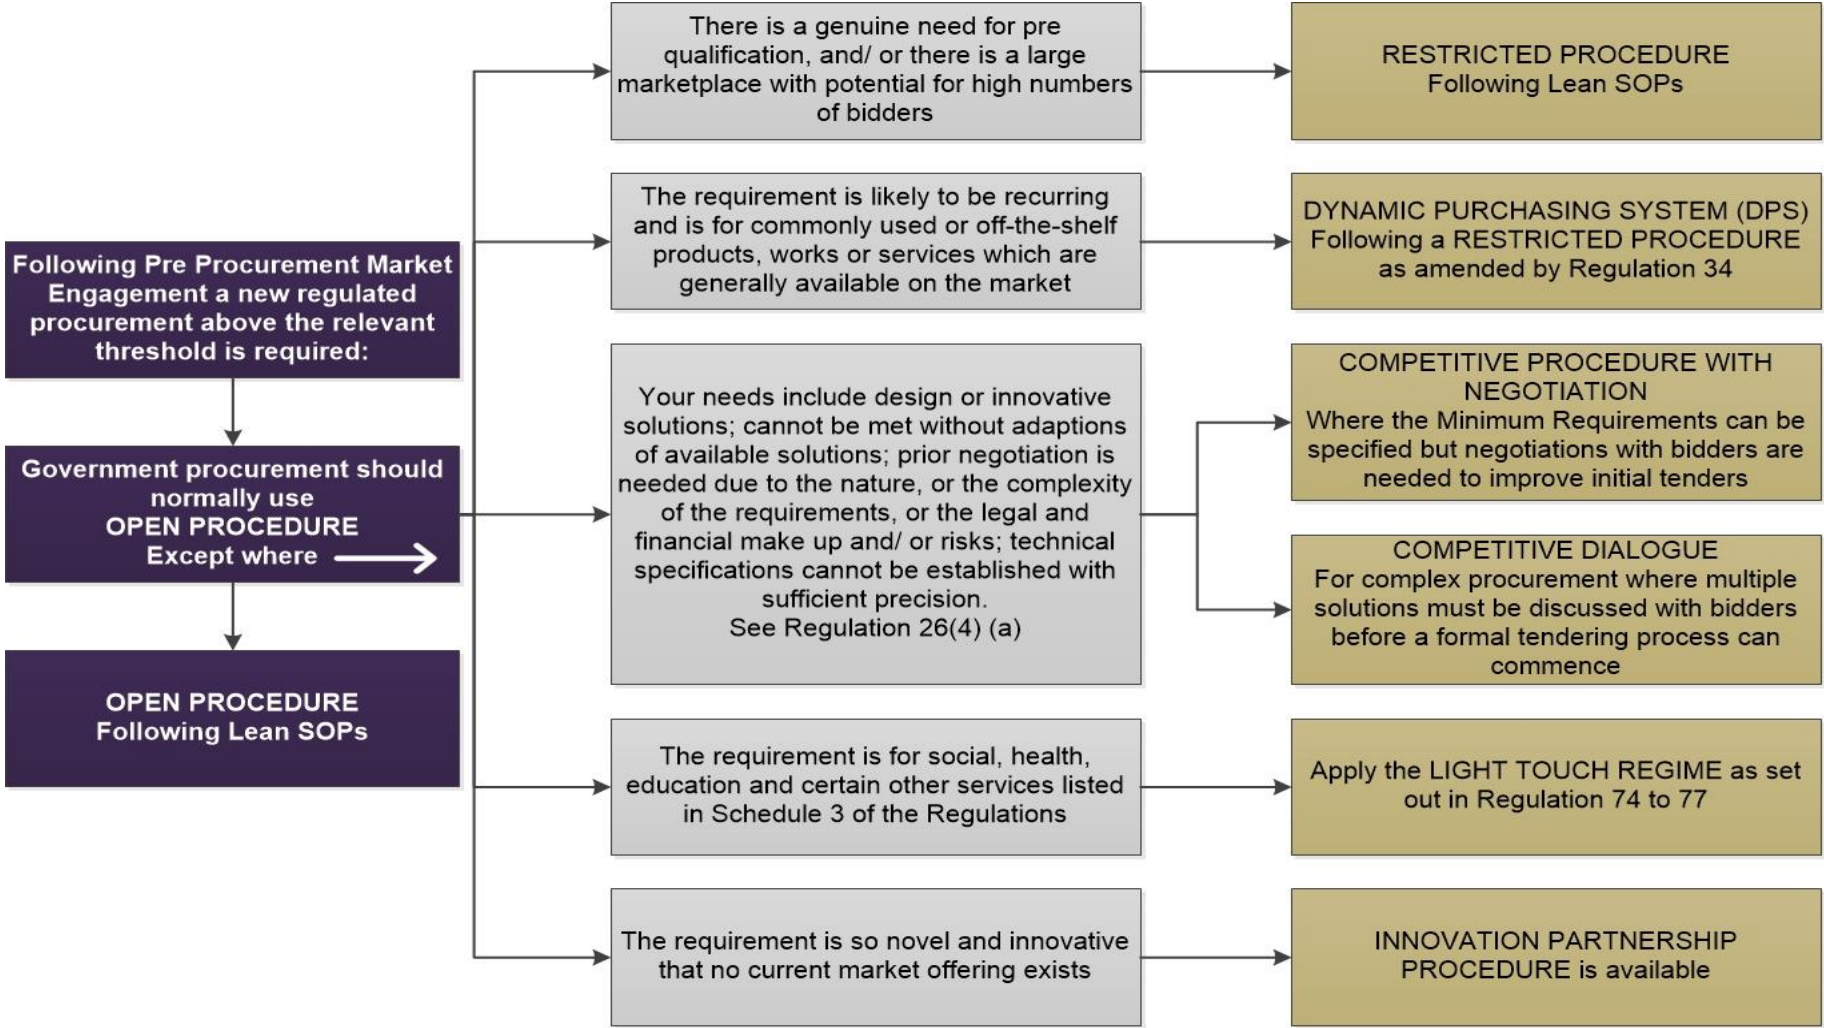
Following Pre Procurement Market Engagement a new regulated procurement above the relevant threshold is required:

Government procurement should normally use OPEN PROCEDURE Except where

OPEN PROCEDURE Following Lean SOPs

There is a genuine need for pre qualification, and/ or there is a large marketplace with potential for high numbers of bidders

RESTRICTED PROCEDURE Following Lean SOPs

The requirement is likely to be recurring and is for commonly used or off-the-shelf products, works or services which are generally available on the market

DYNAMIC PURCHASING SYSTEM (DPS) Following a RESTRICTED PROCEDURE as amended by Regulation 34

Your needs include design or innovative solutions; cannot be met without adaptions of available solutions; prior negotiation is needed due to the nature, or the complexity of the requirements, or the legal and financial make up and/ or risks; technical specifications cannot be established with sufficient precision. See Regulation 26(4) (a)

COMPETITIVE PROCEDURE WITH NEGOTIATION Where the Minimum Requirements can be specified but negotiations with bidders are needed to improve initial tenders

COMPETITIVE DIALOGUE For complex procurement where multiple solutions must be discussed with bidders before a formal tendering process can commence

The requirement is for social, health, education and certain other services listed in Schedule 3 of the Regulations

Apply the LIGHT TOUCH REGIME as set out in Regulation 74 to 77

The requirement is so novel and innovative that no current market offering exists

INNOVATION PARTNERSHIP PROCEDURE is available